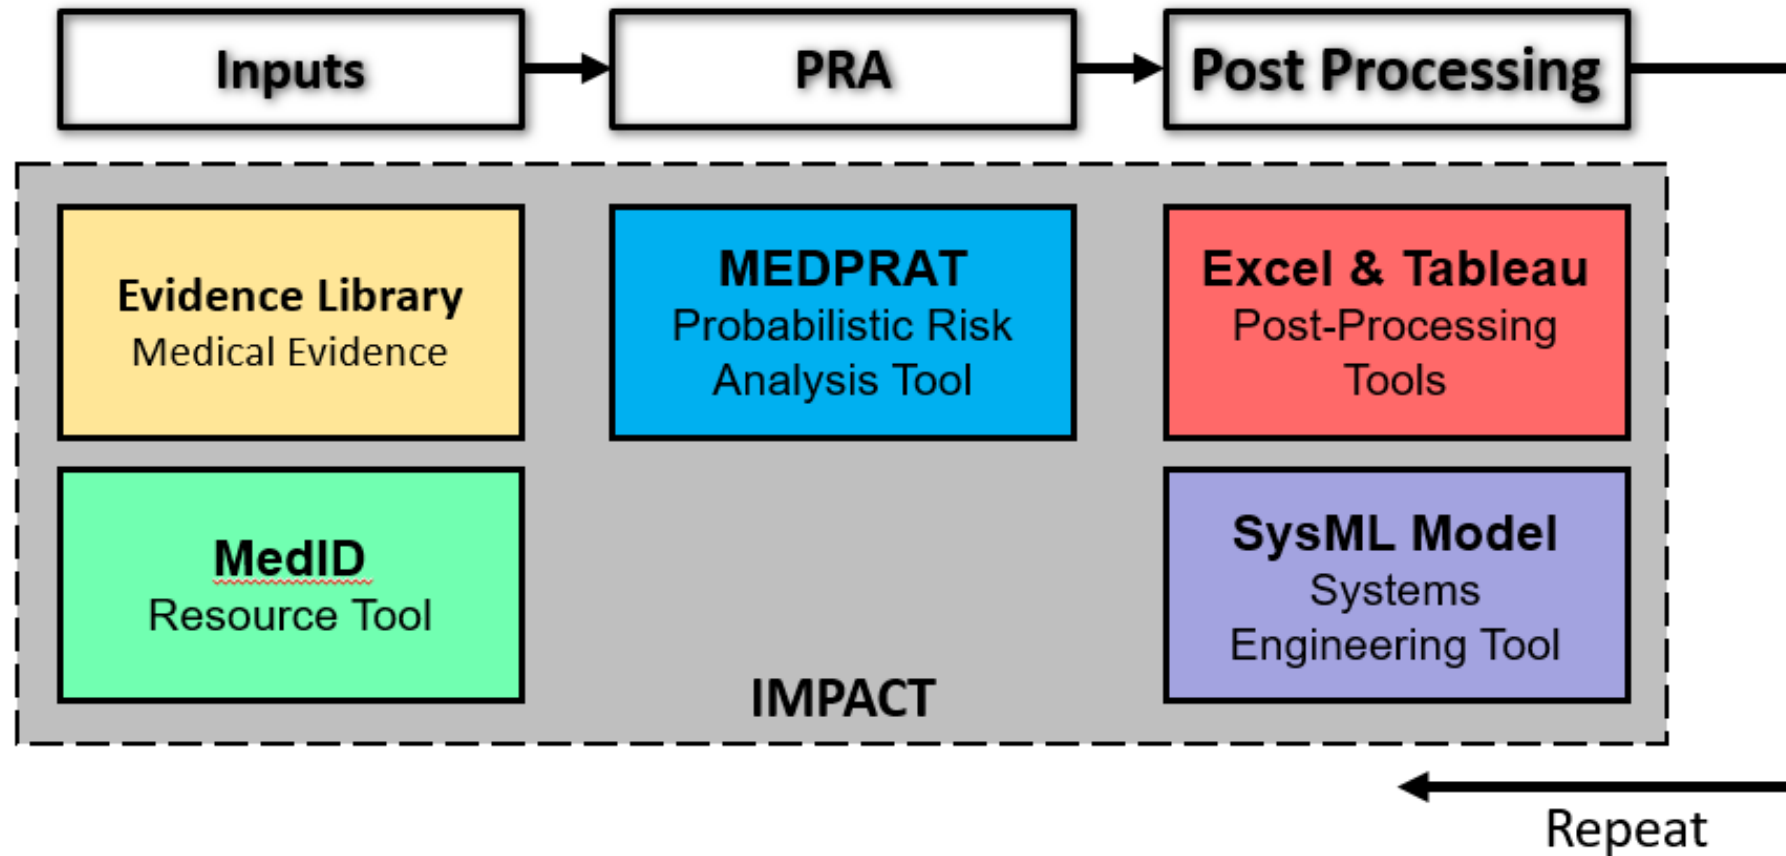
Inputs

PRA

Post Processing

Evidence Library
Medical Evidence

MEDPRAT
Probabilistic Risk Analysis Tool

Excel & Tableau
Post-Processing Tools

MedID
Resource Tool

SysML Model
Systems Engineering Tool

IMPACT

Repeat